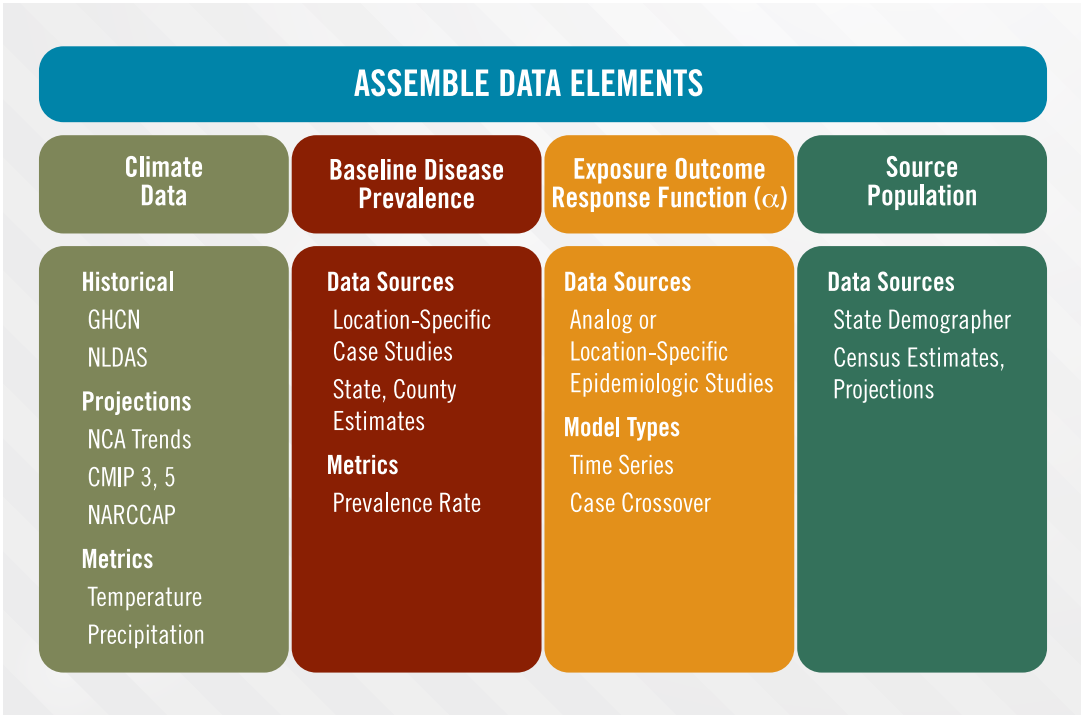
ASSEMBLE DATA ELEMENTS

Climate Data

Historical
GHCN
NLDAS
Projections
NCA Trends
CMIP 3, 5
NARCCAP
Metrics
Temperature
Precipitation

Baseline Disease Prevalence

Data Sources
Location-Specific Case Studies
State, County Estimates
Metrics
Prevalence Rate

Exposure Outcome Response Function ($\alpha$)

Data Sources
Analog or Location-Specific Epidemiologic Studies
Model Types
Time Series
Case Crossover

Source Population

Data Sources
State Demographer
Census Estimates, Projections